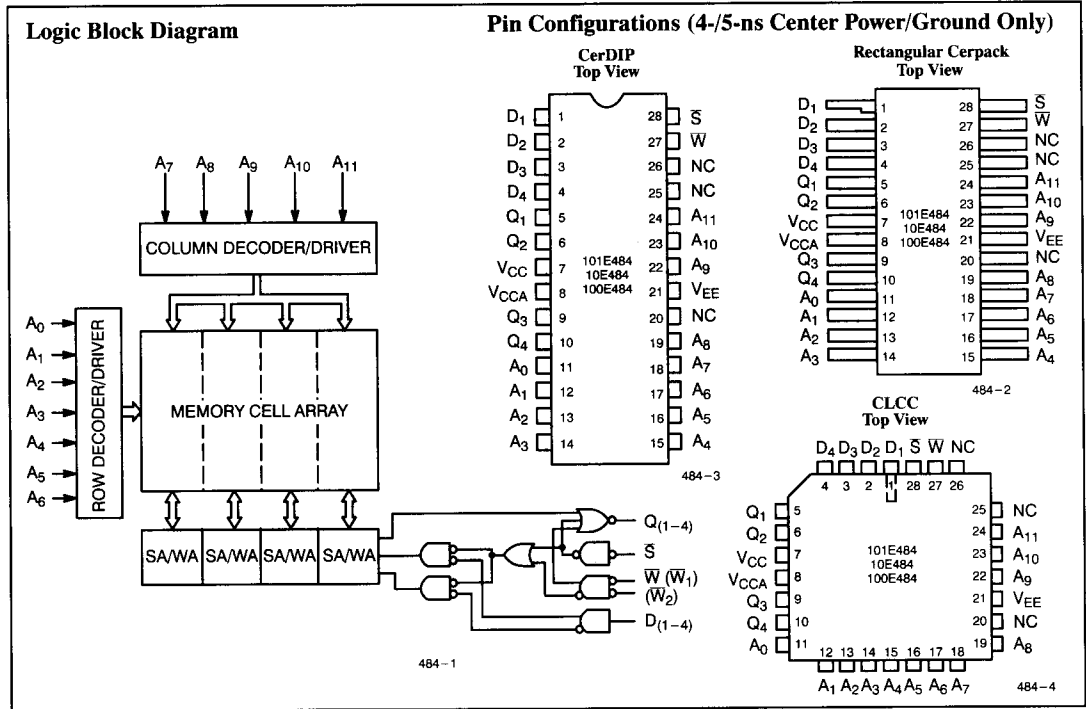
Logic Block Diagram

$A_7$ $A_8$ $A_9$ $A_{10}$ $A_{11}$

COLUMN DECODER/DRIVER

$A_0$
$A_1$
$A_2$
$A_3$
$A_4$
$A_5$
$A_6$

ROW DECODER/DRIVER

MEMORY CELL ARRAY

SA/WA SA/WA SA/WA SA/WA

$Q_{(1-4)}$
$\overline{S}$
$\overline{W}$ ($\overline{W}_1$)
($\overline{W}_2$)
$D_{(1-4)}$

484–1

Pin Configurations (4-/5-ns Center Power/Ground Only)

CerDIP
Top View

| | | | |
|---|---|---|---|
| $D_1$ | 1 | 28 | $\overline{S}$ |
| $D_2$ | 2 | 27 | $\overline{W}$ |
| $D_3$ | 3 | 26 | NC |
| $D_4$ | 4 | 25 | NC |
| $Q_1$ | 5 | 24 | $A_{11}$ |
| $Q_2$ | 6 | 23 | $A_{10}$ |
| $V_{CC}$ | 7 | 22 | $A_9$ |
| $V_{CCA}$ | 8 | 21 | $V_{EE}$ |
| $Q_3$ | 9 | 20 | NC |
| $Q_4$ | 10 | 19 | $A_8$ |
| $A_0$ | 11 | 18 | $A_7$ |
| $A_1$ | 12 | 17 | $A_6$ |
| $A_2$ | 13 | 16 | $A_5$ |
| $A_3$ | 14 | 15 | $A_4$ |

101E484
10E484
100E484

484–3

Rectangular Cerpack
Top View

| | | | |
|---|---|---|---|
| $D_1$ | 1 | 28 | $\overline{S}$ |
| $D_2$ | 2 | 27 | $\overline{W}$ |
| $D_3$ | 3 | 26 | NC |
| $D_4$ | 4 | 25 | NC |
| $Q_1$ | 5 | 24 | $A_{11}$ |
| $Q_2$ | 6 | 23 | $A_{10}$ |
| $V_{CC}$ | 7 | 22 | $A_9$ |
| $V_{CCA}$ | 8 | 21 | $V_{EE}$ |
| $Q_3$ | 9 | 20 | NC |
| $Q_4$ | 10 | 19 | $A_8$ |
| $A_0$ | 11 | 18 | $A_7$ |
| $A_1$ | 12 | 17 | $A_6$ |
| $A_2$ | 13 | 16 | $A_5$ |
| $A_3$ | 14 | 15 | $A_4$ |

101E484
10E484
100E484

484–2

CLCC
Top View

$D_4$ $D_3$ $D_2$ $D_1$ $\overline{S}$ $\overline{W}$ NC
4 3 2 1 28 27 26

$Q_1$ 5
$Q_2$ 6
$V_{CC}$ 7
$V_{CCA}$ 8
$Q_3$ 9
$Q_4$ 10
$A_0$ 11

25 NC
24 $A_{11}$
23 $A_{10}$
22 $A_9$
21 $V_{EE}$
20 NC
19 $A_8$

101E484
10E484
100E484

12 13 14 15 16 17 18
$A_1$ $A_2$ $A_3$ $A_4$ $A_5$ $A_6$ $A_7$

484–4